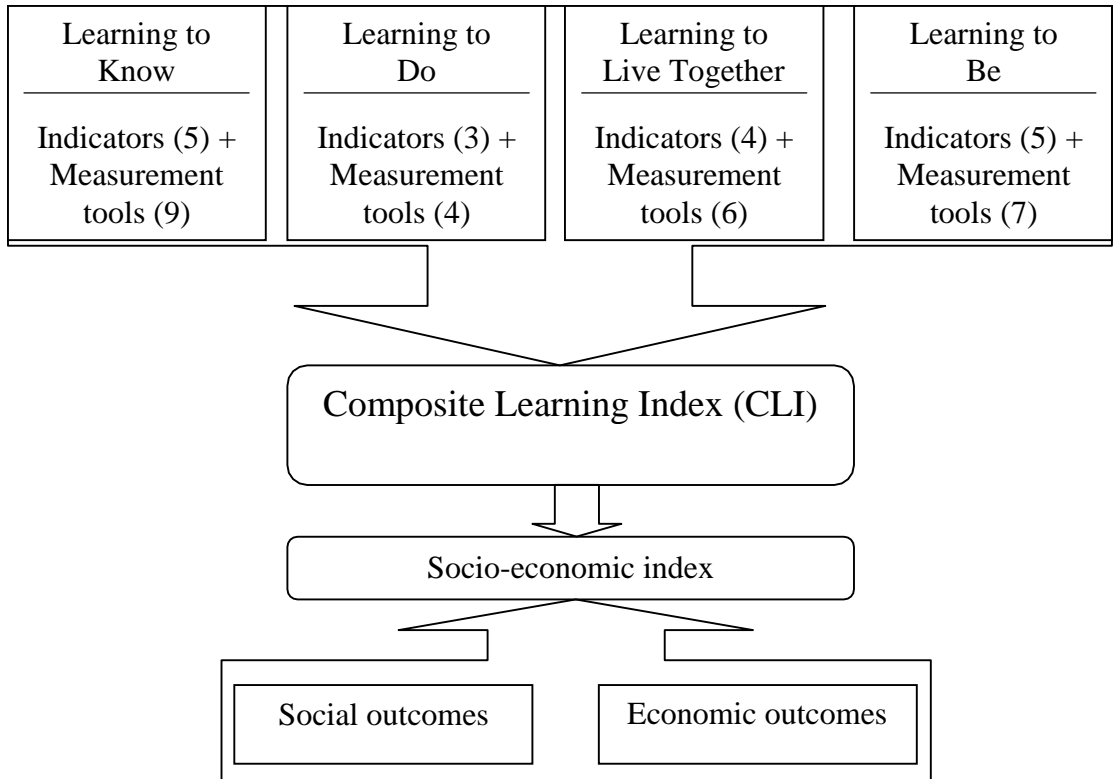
Learning to Know

Indicators (5) + Measurement tools (9)

Learning to Do

Indicators (3) + Measurement tools (4)

Learning to Live Together

Indicators (4) + Measurement tools (6)

Learning to Be

Indicators (5) + Measurement tools (7)

Composite Learning Index (CLI)

Socio-economic index

Social outcomes

Economic outcomes